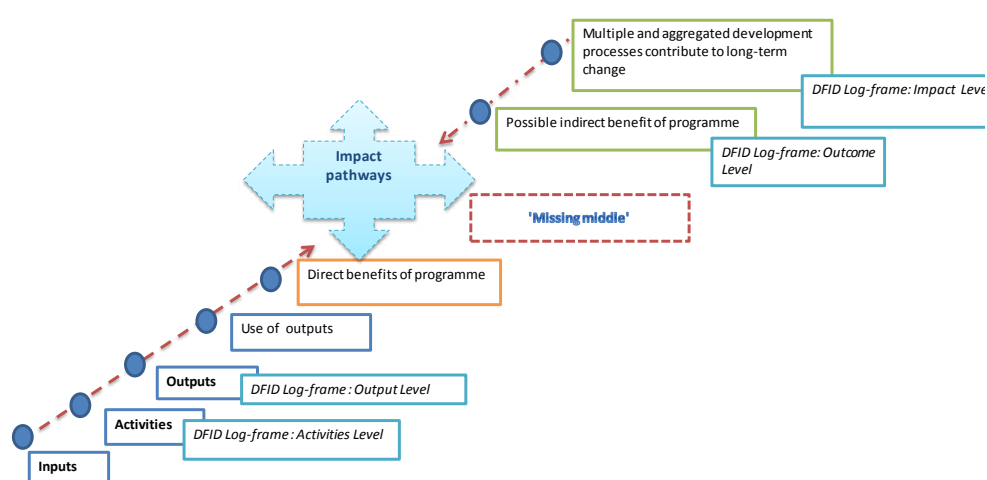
Multiple and aggregated development processes contribute to long-term change

DFID Log-frame: Impact Leve

Possible indirect benefit of programme

DFID Log-frame: Outcome Level

Impact pathways

'Missing middle'

Direct benefits of programme

Use of outputs

Outputs

DFID Log-frame : Output Level

Activities

DFID Log-frame : Activities Level

Inputs